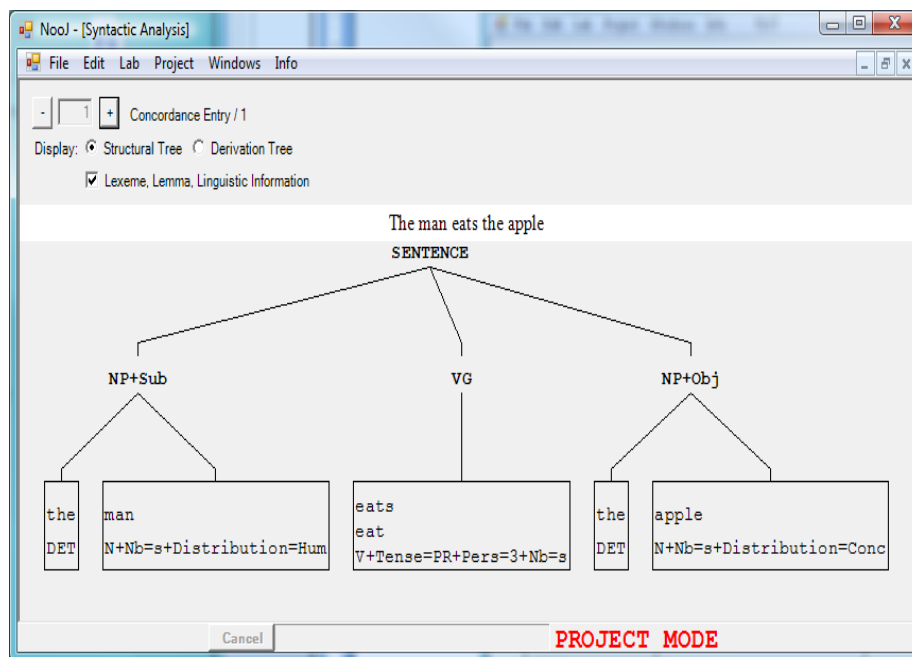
NooJ - [Syntactic Analysis]

File Edit Lab Project Windows Info

- 1 + Concordance Entry / 1

Display: Structural Tree Derivation Tree

Lexeme, Lemma, Linguistic Information

The man eats the apple

SENTENCE

NP+Sub

VG

NP+Obj

the
DET

man
N+Nb=s+Distribution=Hum

eats
eat
V+Tense=PR+Pers=3+Nb=s

the
DET

apple
N+Nb=s+Distribution=Conc

Cancel

PROJECT MODE